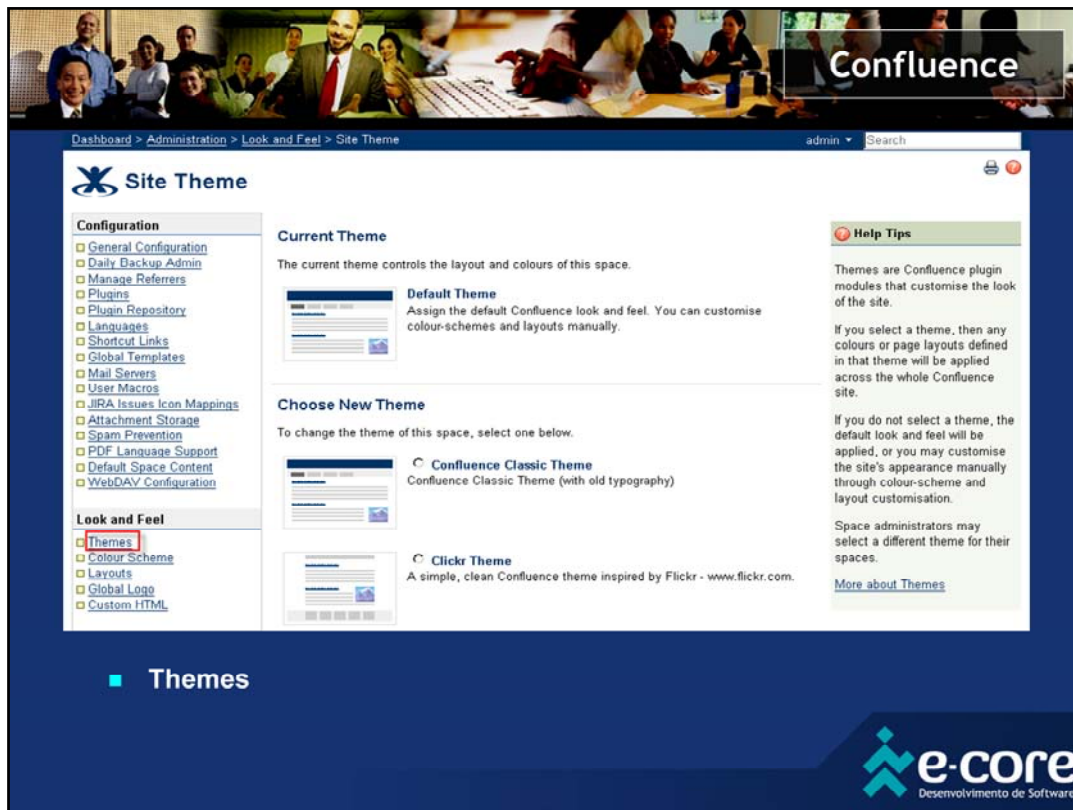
Confluence

Dashboard > Administration > Look and Feel > Site Theme

admin ▾ Search

Site Theme

Configuration
General Configuration
Daily Backup Admin
Manage Referrers
Plugins
Plugin Repository
Languages
Shortcut Links
Global Templates
Mail Servers
User Macros
JIRA Issues Icon Mappings
Attachment Storage
Spam Prevention
PDF Language Support
Default Space Content
WebDAV Configuration

Look and Feel
Themes
Colour Scheme
Layouts
Global Logo
Custom HTML

Current Theme

The current theme controls the layout and colours of this space.

Default Theme
Assign the default Confluence look and feel. You can customise colour-schemes and layouts manually.

Choose New Theme

To change the theme of this space, select one below.

Confluence Classic Theme
Confluence Classic Theme (with old typography)

Clickr Theme
A simple, clean Confluence theme inspired by Flickr - www.flickr.com.

Help Tips

Themes are Confluence plugin modules that customise the look of the site.

If you select a theme, then any colours or page layouts defined in that theme will be applied across the whole Confluence site.

If you do not select a theme, the default look and feel will be applied, or you may customise the site's appearance manually through colour-scheme and layout customisation.

Space administrators may select a different theme for their spaces.

More about Themes

Themes

e-core
Desenvolvimento de Software